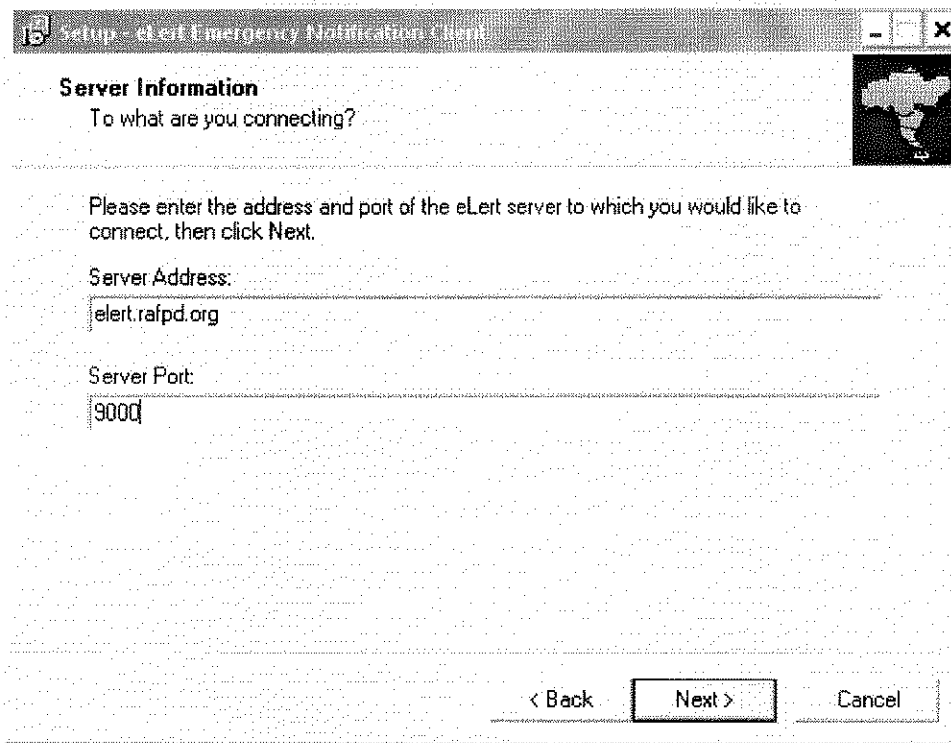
Setup - eLert Emergency Notification Client

Server Information
To what are you connecting?

Please enter the address and port of the eLert server to which you would like to connect, then click Next.

Server Address:
elert.rafpd.org

Server Port:
9000

< Back
Next >
Cancel